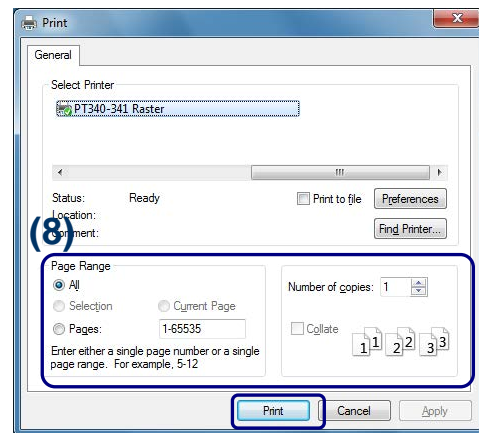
Print

General

Select Printer

PT340-341 Raster

III

Status: Ready

Location:

Comment:

(8)

Print to file

Preferences

Find Printer...

Page Range

All

Selection

Current Page

Pages: 1-65535

Enter either a single page number or a single page range. For example, 5-12

Number of copies: 1

Collate

1 1 2 2 3 3

Print

Cancel

Apply